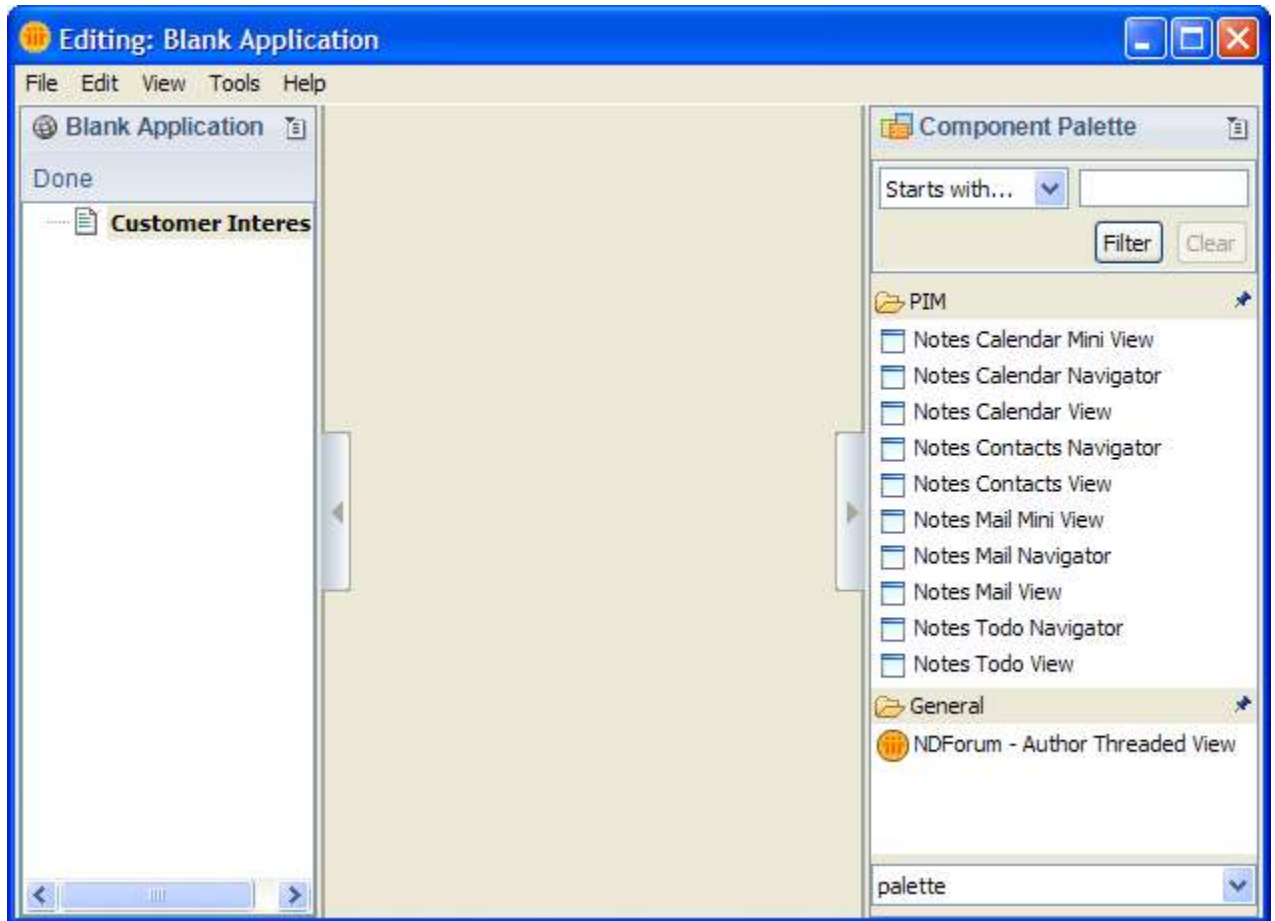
Editing: Blank Application

File Edit View Tools Help

Blank Application

Done

Customer Interes

Component Palette

Starts with...

Filter Clear

PIM

Notes Calendar Mini View
Notes Calendar Navigator
Notes Calendar View
Notes Contacts Navigator
Notes Contacts View
Notes Mail Mini View
Notes Mail Navigator
Notes Mail View
Notes Todo Navigator
Notes Todo View

General

NDForum - Author Threaded View

palette